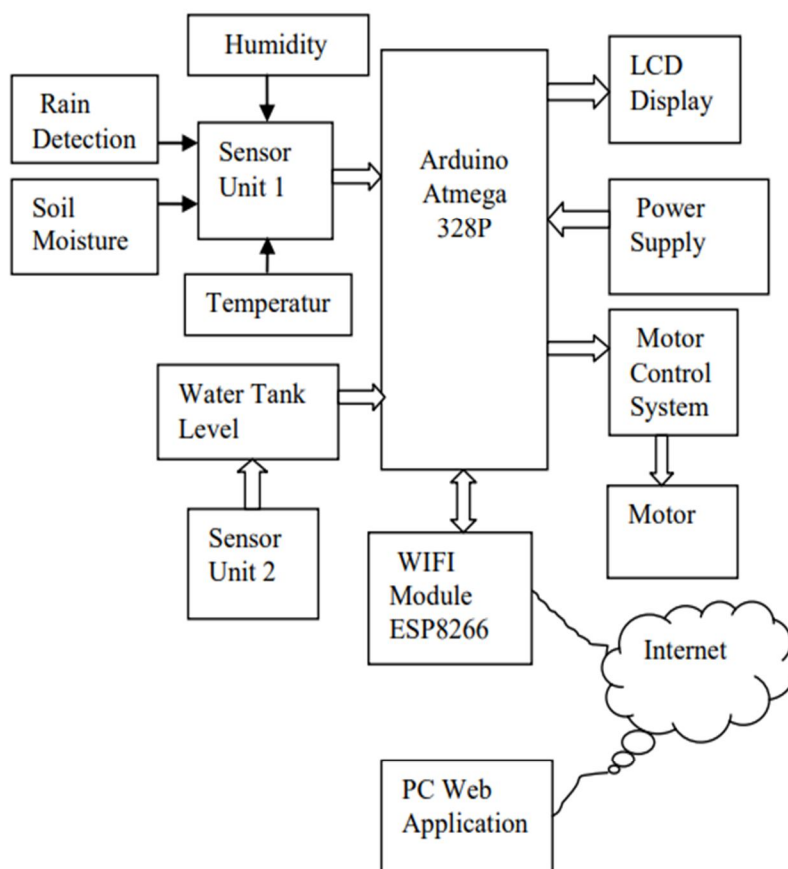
Humidity

Rain Detection

Sensor Unit 1

Soil Moisture

Temperatur

Arduino Atmega 328P

LCD Display

Power Supply

Motor Control System

Motor

Water Tank Level

Sensor Unit 2

WIFI Module ESP8266

Internet

PC Web Application